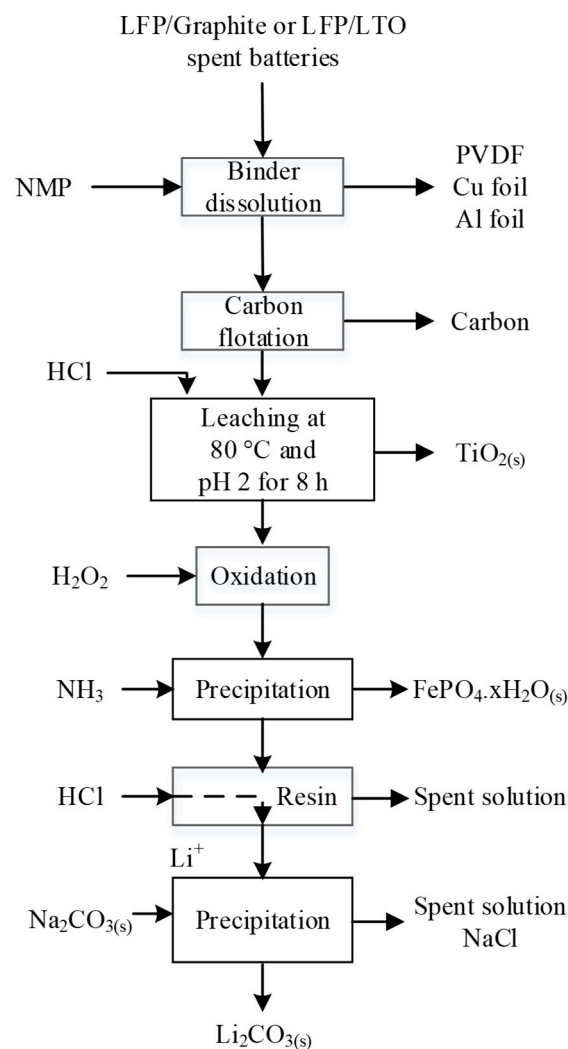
LFP/Graphite or LFP/LTO spent batteries

NMP

Binder dissolution

PVDF
Cu foil
Al foil

Carbon flotation

Carbon

HCl

Leaching at 80 °C and pH 2 for 8 h

$TiO_{2(s)}$

$H_2O_2$

Oxidation

$NH_3$

Precipitation

$FePO_4.xH_2O_{(s)}$

HCl

Resin

Spent solution

$Li^+$

$Na_2CO_{3(s)}$

Precipitation

Spent solution
NaCl

$Li_2CO_{3(s)}$